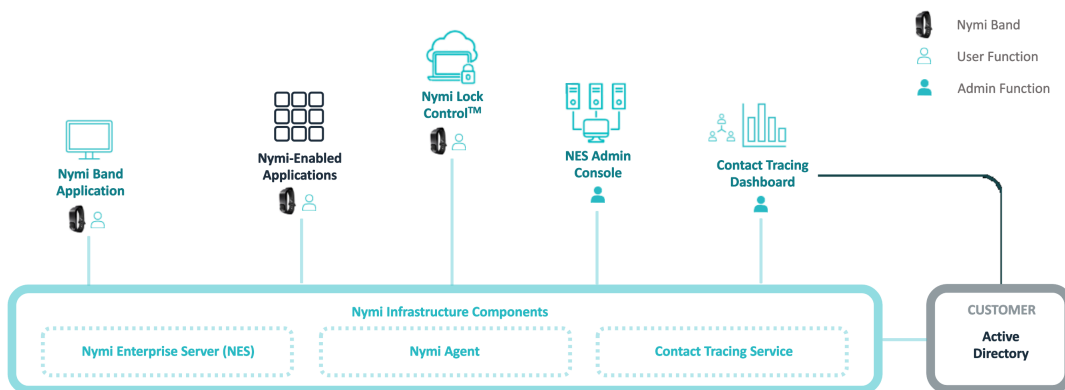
Nymi Band

User Function

Admin Function

Nymi Band Application

Nymi-Enabled Applications

Nymi Lock Control$^{TM}$

NES Admin Console

Contact Tracing Dashboard

Nymi Infrastructure Components

Nymi Enterprise Server (NES)

Nymi Agent

Contact Tracing Service

CUSTOMER

Active Directory